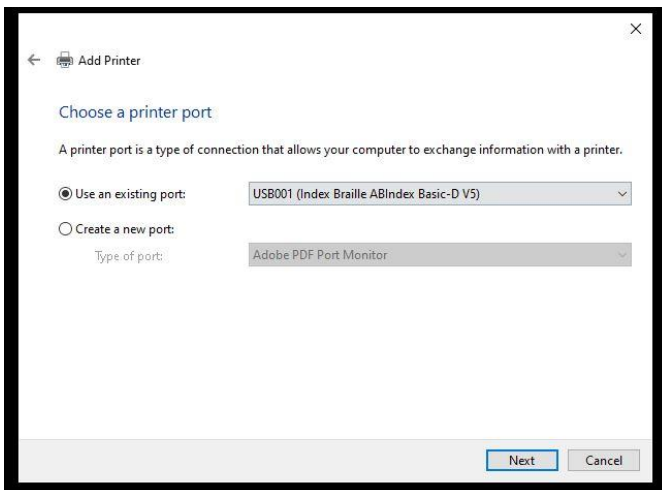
×

Add Printer

Choose a printer port

A printer port is a type of connection that allows your computer to exchange information with a printer.

Use an existing port: USB001 (Index Braille ABIndex Basic-D V5)

Create a new port:

Type of port: Adobe PDF Port Monitor

Next Cancel